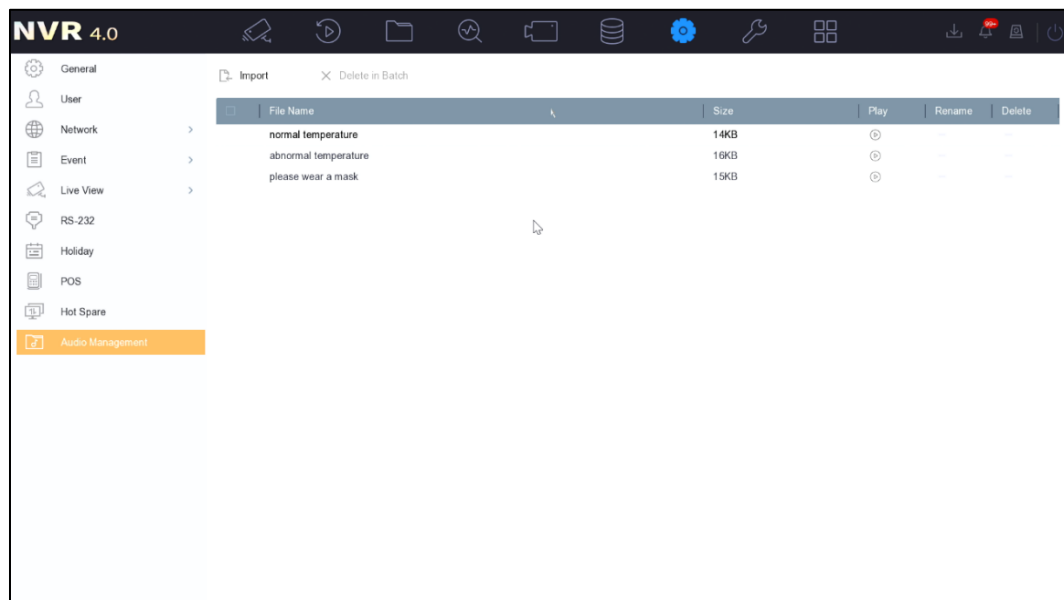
NVR 4.0

99+

General
User
Network
Event
Live View
RS-232
Holiday
POS
Hot Spare
Audio Management

Import
Delete in Batch

| File Name | Size | Play | Rename | Delete |
|---|---|---|---|---|
| normal temperature | 14KB | | | |
| abnormal temperature | 16KB | | | |
| please wear a mask | 15KB | | | |